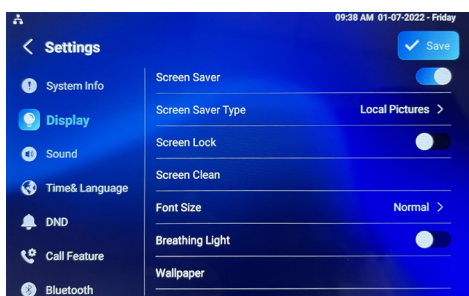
09:38 AM 01-07-2022 - Friday

< Settings

Save

System Info

Display

Sound

Time& Language

DND

Call Feature

Bluetooth

Screen Saver

Screen Saver Type

Local Pictures >

Screen Lock

Screen Clean

Font Size

Normal >

Breathing Light

Wallpaper